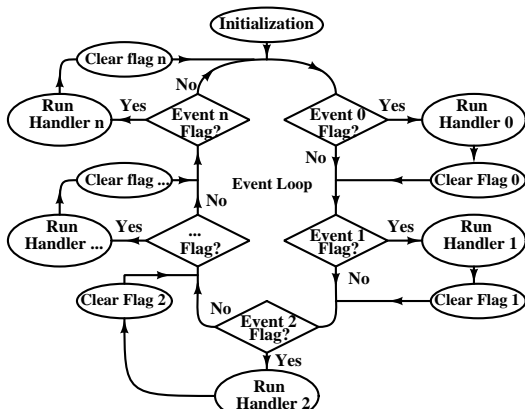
Initialization

Clear flag n

No

Run Handler n

Yes

Event n Flag?

Event 0 Flag?

Yes

Run Handler 0

No

Clear flag ...

Event Loop

Clear Flag 0

No

Run Handler ...

Yes

... Flag?

Event 1 Flag?

Yes

Run Handler 1

No

Clear Flag 2

Clear Flag 1

No

Event 2 Flag?

Yes

Run Handler 2